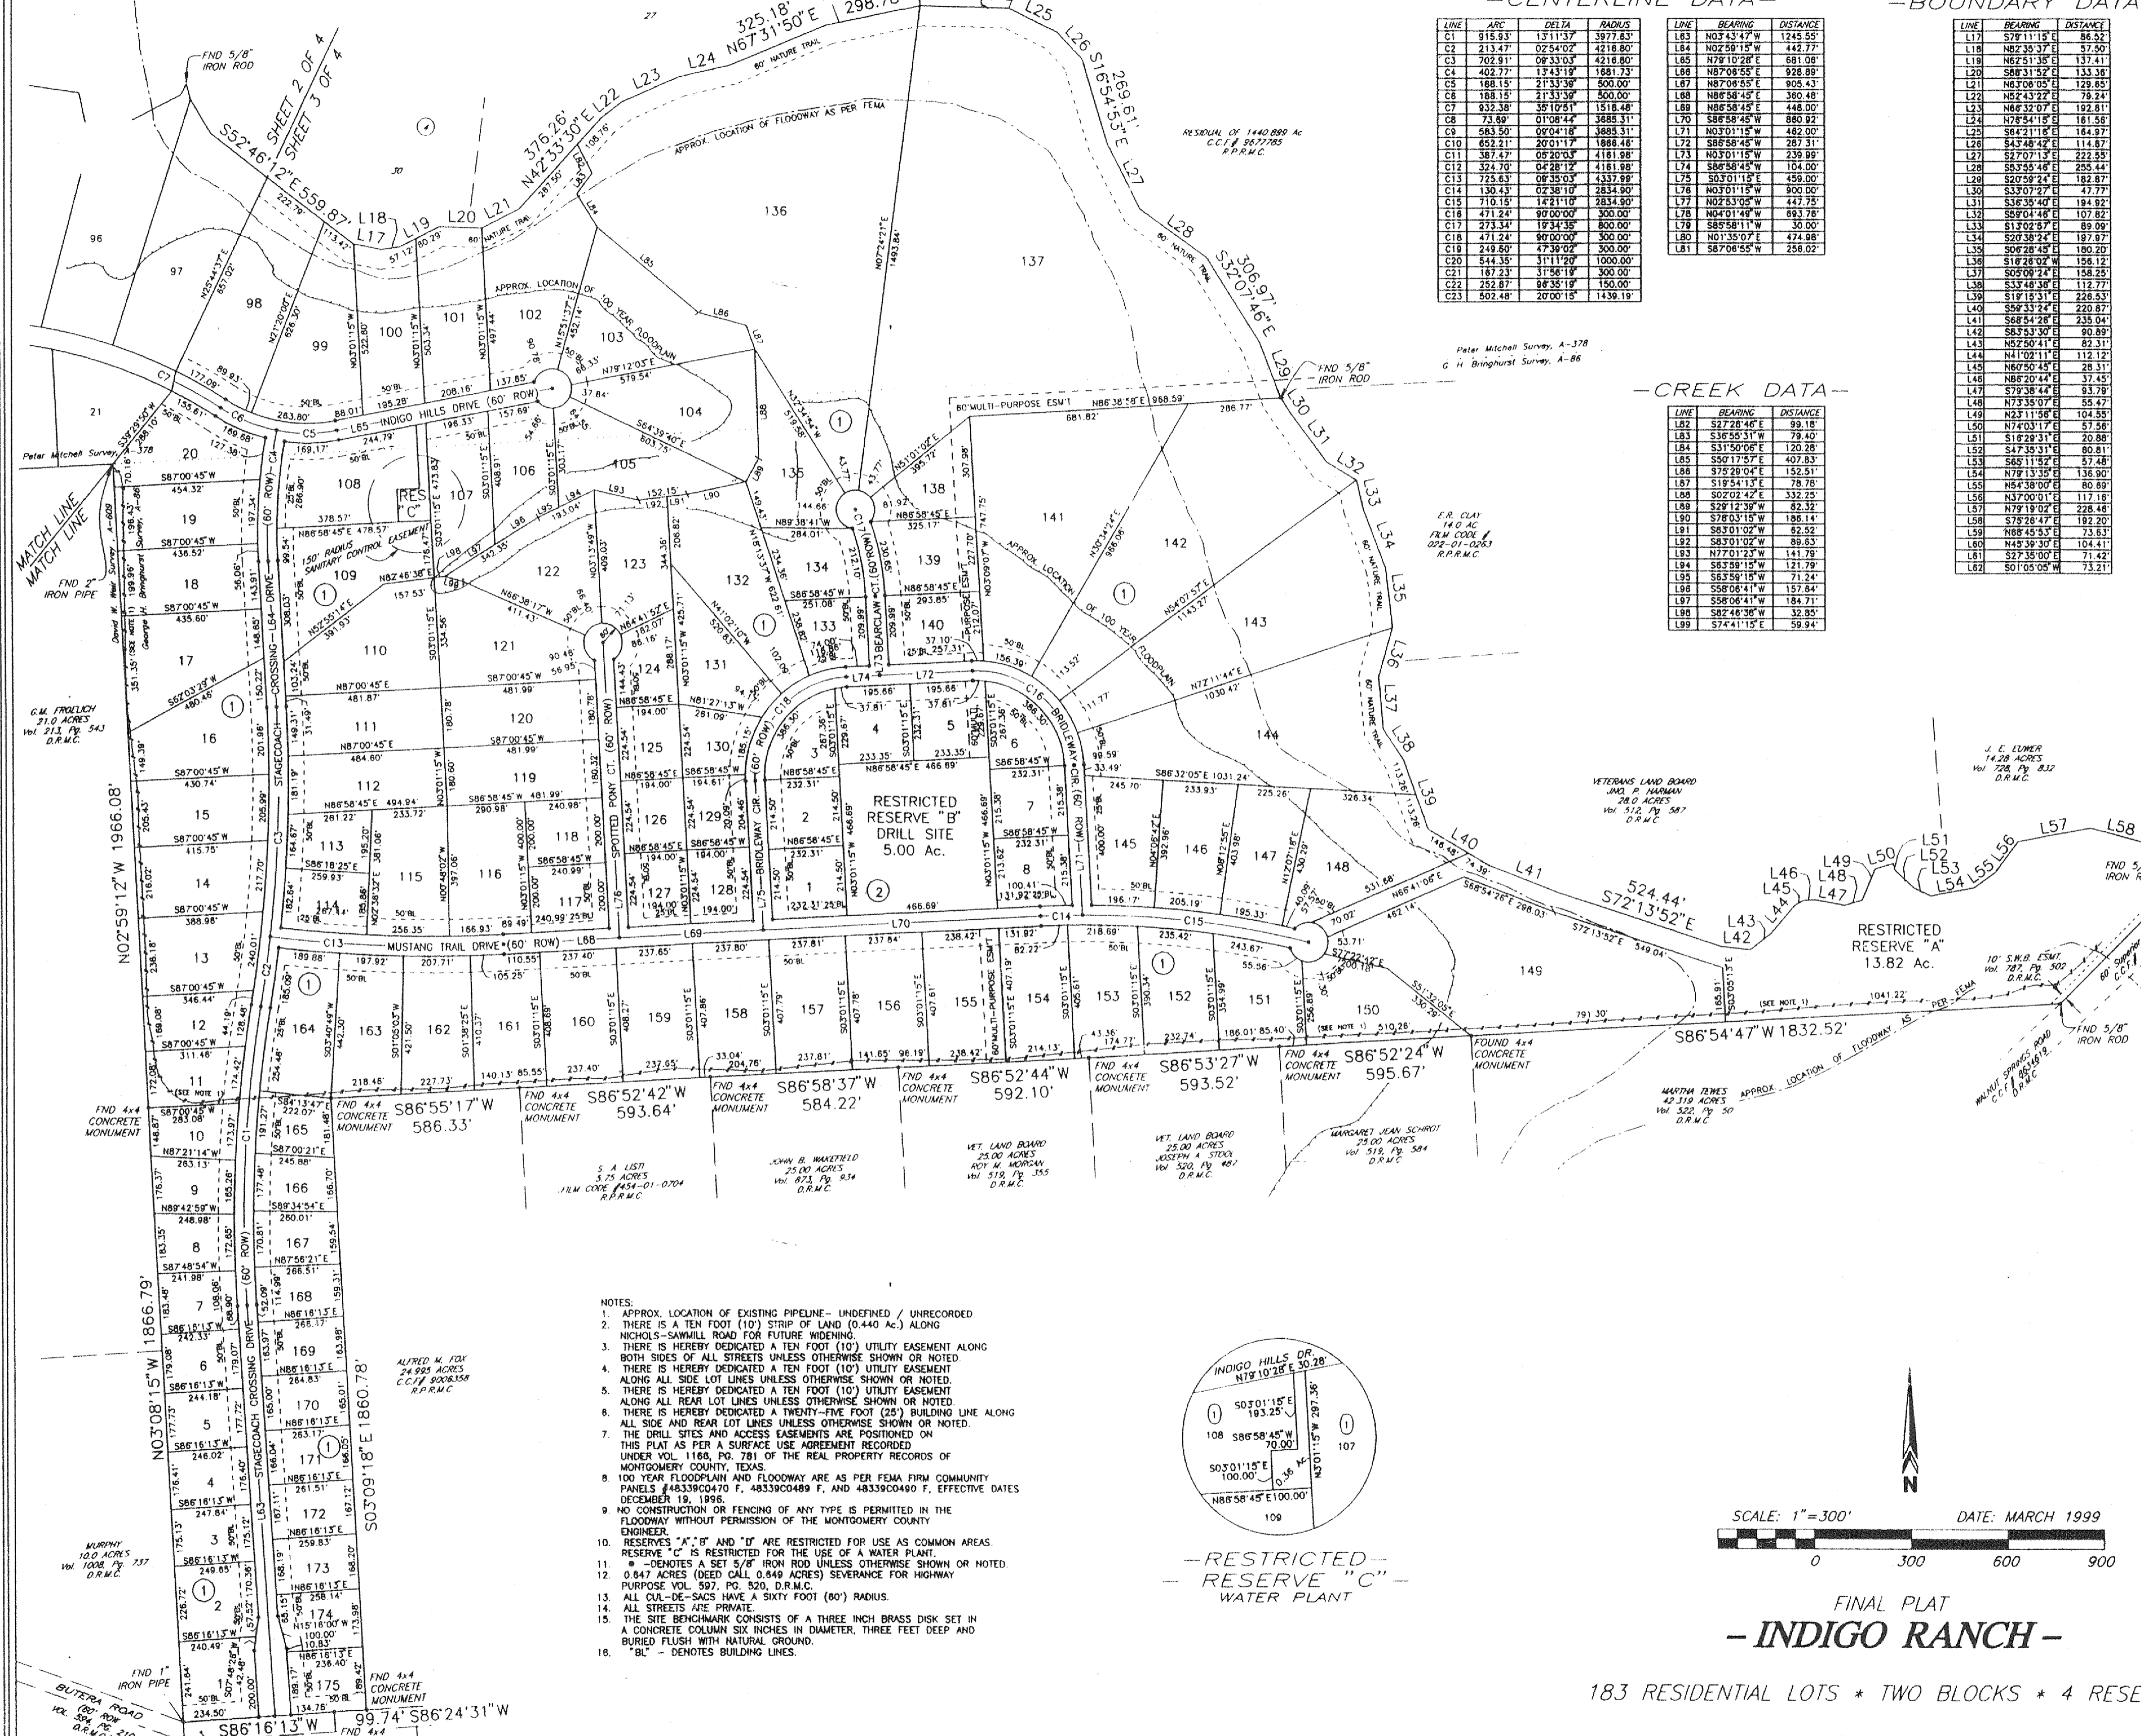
-CENTERLINE DATA-

| LINE | ARC | DELTA | RADIUS |
|---|---|---|---|
| C1 | 915.93' | 13°11'37" | 3977.83' |
| C2 | 213.47' | 02°54'02" | 4216.80' |
| C3 | 702.91' | 09°33'03" | 4216.80' |
| C4 | 402.77' | 13°43'19" | 1681.73' |
| C5 | 188.15' | 21°33'39" | 500.00' |
| C6 | 188.15' | 21°33'39" | 500.00' |
| C7 | 932.38' | 35°10'51" | 1518.48' |
| C8 | 73.69' | 01°08'44" | 3685.31' |
| C9 | 583.50' | 09°04'18" | 3685.31' |
| C10 | 652.21' | 20°01'17" | 1866.46' |
| C11 | 387.47' | 05°20'03" | 4161.98' |
| C12 | 324.70' | 04°28'12" | 4161.98' |
| C13 | 725.63' | 09°35'03" | 4337.99' |
| C14 | 130.43' | 02°38'10" | 2834.90' |
| C15 | 710.15' | 14°21'10" | 2834.90' |
| C16 | 471.24' | 90°00'00" | 300.00' |
| C17 | 273.34' | 19°34'35" | 800.00' |
| C18 | 471.24' | 90°00'00" | 300.00' |
| C19 | 249.80' | 47°39'02" | 300.00' |
| C20 | 544.35' | 31°11'20" | 1000.00' |
| C21 | 167.23' | 31°56'19" | 300.00' |
| C22 | 252.87' | 96°35'19" | 150.00' |
| C23 | 502.48' | 20°00'15" | 1439.19' |

| LINE | BEARING | DISTANCE |
|---|---|---|
| L63 | N03°43'47"W | 1245.55' |
| L64 | N02°59'15"W | 442.77' |
| L65 | N79°10'28"E | 681.06' |
| L66 | N87°06'55"E | 928.89' |
| L67 | N87°06'55"E | 905.43' |
| L68 | N86°58'45"E | 360.48' |
| L69 | N86°58'45"E | 448.00' |
| L70 | S86°58'45"W | 880.92' |
| L71 | N03°01'15"W | 462.00' |
| L72 | S86°58'45"W | 287.31' |
| L73 | N03°01'15"W | 239.99' |
| L74 | S86°58'45"W | 104.00' |
| L75 | S03°01'15"E | 459.00' |
| L76 | N03°01'15"W | 900.00' |
| L77 | N02°53'05"W | 447.75' |
| L78 | N04°01'49"W | 893.76' |
| L79 | S85°58'11"W | 30.00' |
| L80 | N01°35'07"E | 474.98' |
| L81 | S87°06'55"W | 256.02' |

-BOUNDARY DATA

| LINE | BEARING | DISTANCE |
|---|---|---|
| L17 | S79°11'15"E | 86.52' |
| L18 | N82°35'37"E | 57.50' |
| L19 | N62°51'35"E | 137.41' |
| L20 | S88°31'52"E | 133.36' |
| L21 | N63°06'05"E | 129.85' |
| L22 | N52°43'22"E | 79.24' |
| L23 | N66°32'07"E | 192.81' |
| L24 | N76°54'15"E | 181.56' |
| L25 | S64°21'18"E | 164.97' |
| L26 | S43°48'42"E | 114.87' |
| L27 | S27°07'13"E | 222.55' |
| L28 | S53°55'46"E | 255.44' |
| L29 | S20°59'24"E | 182.87' |
| L30 | S33°07'27"E | 47.77' |
| L31 | S36°35'40"E | 194.92' |
| L32 | S59°04'46"E | 107.82' |
| L33 | S13°02'57"E | 89.09' |
| L34 | S20°38'24"E | 197.97' |
| L35 | S06°28'45"E | 180.20' |
| L36 | S16°26'02"W | 156.12' |
| L37 | S05°09'24"E | 158.25' |
| L38 | S33°46'36"E | 112.77' |
| L39 | S19°15'31"E | 226.53' |
| L40 | S59°33'24"E | 220.87' |
| L41 | S68°54'26"E | 235.04' |
| L42 | S83°53'30"E | 90.89' |
| L43 | N52°50'41"E | 82.31' |
| L44 | N41°02'11"E | 112.12' |
| L45 | N60°50'45"E | 28.31' |
| L46 | N88°20'44"E | 37.45' |
| L47 | S79°38'44"E | 93.79' |
| L48 | N73°35'07"E | 55.47' |
| L49 | N23°11'56"E | 104.55' |
| L50 | N74°03'17"E | 57.56' |
| L51 | S16°29'31"E | 20.88' |
| L52 | S47°35'31"E | 80.81' |
| L53 | S65°11'52"E | 57.48' |
| L54 | N79°13'35"E | 136.90' |
| L55 | N54°38'00"E | 80.89' |
| L56 | N37°00'01"E | 117.16' |
| L57 | N79°19'02"E | 228.46' |
| L58 | S75°26'47"E | 192.20' |
| L59 | N68°45'53"E | 73.63' |
| L60 | N45°39'30"E | 104.41' |
| L61 | S27°35'00"E | 71.42' |
| L62 | S01°05'05"W | 73.21' |

-CREEK DATA-

| LINE | BEARING | DISTANCE |
|---|---|---|
| L82 | S27°28'46"E | 99.18' |
| L83 | S36°55'31"W | 79.40' |
| L84 | S31°50'06"E | 120.28' |
| L85 | S50°17'57"E | 407.83' |
| L86 | S75°29'04"E | 152.51' |
| L87 | S19°54'13"E | 78.76' |
| L88 | S02°02'42"E | 332.25' |
| L89 | S29°12'39"W | 82.32' |
| L90 | S78°03'15"W | 186.14' |
| L91 | S63°01'02"W | 82.52' |
| L92 | S83°01'02"W | 89.63' |
| L93 | N77°01'23"W | 141.79' |
| L94 | S63°59'15"W | 121.79' |
| L95 | S63°59'15"W | 71.24' |
| L96 | S58°06'41"W | 157.64' |
| L97 | S58°06'41"W | 184.71' |
| L98 | S82°48'38"W | 32.85' |
| L99 | S74°41'15"E | 59.94' |

FND 5/8" IRON ROD
SHEET 2 OF 4
SHEET 3 OF 4
S52°46'12"E 559.87'
325.18' N67°31'50"E 298.76
376.26' N42°33'30"E
L25 L26 S16°54'53"E 269.61'
L27 L28 S32°07'46"E 306.97'
60' NATURE TRAIL
APPROX. LOCATION OF FLOODWAY AS PER FEMA
APPROX. LOCATION OF 100 YEAR FLOODPLAIN
RESIDUAL OF 1440.899 Ac C.C.F.# 9677785 R.P.R.M.C.
Peter Mitchell Survey, A-378
G. H. Bringhurst Survey, A-86
FND 5/8" IRON ROD
60' MULTI-PURPOSE ESM'T N86°38'58"E 968.59'
E.R. CLAY 14.0 AC FILM CODE # 022-01-0263 R.P.R.M.C.
MATCH LINE
MATCH LINE
FND 2" IRON PIPE
Peter Mitchell Survey, A-378
David W. Wall Survey A-609
George H. Bringhurst Survey, A-86
G.M. FROELICH 21.0 ACRES Vol. 213, Pg. 543 D.R.M.C.
INDIGO HILLS DRIVE (60' ROW)
STAGECOACH CROSSING DRIVE (60' ROW)
150' RADIUS SANITARY CONTROL EASEMENT
RES "C"
SPOTTED PONY CT. (60' ROW)
BRIDLEWAY CIR. (60' ROW)
BEARCLAW CT. (60' ROW)
BRIDLEWAY CIR. (60' ROW)
MUSTANG TRAIL DRIVE (60' ROW)
RESTRICTED RESERVE "B" DRILL SITE 5.00 Ac.
RESTRICTED RESERVE "A" 13.82 Ac.
524.44' S72°13'52"E
VETERANS LAND BOARD JNO. P. HARMAN 28.0 ACRES Vol. 512, Pg. 587 D.R.M.C.
J. E. LUMER 14.28 ACRES Vol. 728, Pg. 832 D.R.M.C.
10' S.W.B. ESMT. Vol. 787, Pg. 502 D.R.M.C.
FND 5/8" IRON ROD
WALNUT SPRINGS ROAD C.C.F. # 8516619 D.R.M.C.
S86°54'47"W 1832.52'
APPROX. LOCATION OF FLOODWAY AS PER FEMA
FOUND 4x4 CONCRETE MONUMENT
MARTHA TOWES 42.319 ACRES Vol. 522, Pg. 50 D.R.M.C.
N02°59'12"W 1966.08'
N03°08'15"W 1866.79'
S03°09'18"E 1860.78'
FND 4x4 CONCRETE MONUMENT S86°55'17"W 586.33'
FND 4x4 CONCRETE MONUMENT S86°52'42"W 593.64'
FND 4x4 CONCRETE MONUMENT S86°58'37"W 584.22'
FND 4x4 CONCRETE MONUMENT S86°52'44"W 592.10'
FND 4x4 CONCRETE MONUMENT S86°53'27"W 593.52'
FND 4x4 CONCRETE MONUMENT S86°52'24"W 595.67'
S. A. LISTI 5.75 ACRES FILM CODE #454-01-0704 R.P.R.M.C.
JOHN B. WAKEFIELD 25.00 ACRES Vol. 873, Pg. 934 D.R.M.C.
VET. LAND BOARD 25.00 ACRES ROY M. MORGAN Vol. 519, Pg. 355 D.R.M.C.
VET. LAND BOARD 25.00 ACRES JOSEPH A. STOCK Vol. 520, Pg. 487 D.R.M.C.
MARGARET JEAN SCHROT 25.00 ACRES Vol. 519, Pg. 584 D.R.M.C.
FND 4x4 CONCRETE MONUMENT
ALFRED M. FOX 24.925 ACRES C.C.F.# 9006358 R.P.R.M.C.
MURPHY 10.0 ACRES Vol. 1008, Pg. 737 D.R.M.C.
FND 1" IRON PIPE
BUTERA ROAD (60' ROW) Vol. 384, Pg. 210 D.R.M.C.
S86°16'13"W
99.74' S86°24'31"W
FND 4x4 CONCRETE MONUMENT

NOTES:
1. APPROX. LOCATION OF EXISTING PIPELINE- UNDEFINED / UNRECORDED.
2. THERE IS A TEN FOOT (10') STRIP OF LAND (0.440 Ac.) ALONG NICHOLS-SAWMILL ROAD FOR FUTURE WIDENING.
3. THERE IS HEREBY DEDICATED A TEN FOOT (10') UTILITY EASEMENT ALONG BOTH SIDES OF ALL STREETS UNLESS OTHERWISE SHOWN OR NOTED.
4. THERE IS HEREBY DEDICATED A TEN FOOT (10') UTILITY EASEMENT ALONG ALL SIDE LOT LINES UNLESS OTHERWISE SHOWN OR NOTED.
5. THERE IS HEREBY DEDICATED A TEN FOOT (10') UTILITY EASEMENT ALONG ALL REAR LOT LINES UNLESS OTHERWISE SHOWN OR NOTED.
6. THERE IS HEREBY DEDICATED A TWENTY-FIVE FOOT (25') BUILDING LINE ALONG ALL SIDE AND REAR LOT LINES UNLESS OTHERWISE SHOWN OR NOTED.
7. THE DRILL SITES AND ACCESS EASEMENTS ARE POSITIONED ON THIS PLAT AS PER A SURFACE USE AGREEMENT RECORDED UNDER VOL. 1166, PG. 781 OF THE REAL PROPERTY RECORDS OF MONTGOMERY COUNTY, TEXAS.
8. 100 YEAR FLOODPLAIN AND FLOODWAY ARE AS PER FEMA FIRM COMMUNITY PANELS #48339C0470 F, 48339C0489 F, AND 48339C0490 F. EFFECTIVE DATES DECEMBER 19, 1996.
9. NO CONSTRUCTION OR FENCING OF ANY TYPE IS PERMITTED IN THE FLOODWAY WITHOUT PERMISSION OF THE MONTGOMERY COUNTY ENGINEER.
10. RESERVES "A","B" AND "D" ARE RESTRICTED FOR USE AS COMMON AREAS. RESERVE "C" IS RESTRICTED FOR THE USE OF A WATER PLANT.
11. ● -DENOTES A SET 5/8" IRON ROD UNLESS OTHERWISE SHOWN OR NOTED.
12. 0.847 ACRES (DEED CALL 0.849 ACRES) SEVERANCE FOR HIGHWAY PURPOSE VOL. 597, PG. 520, D.R.M.C.
13. ALL CUL-DE-SACS HAVE A SIXTY FOOT (60') RADIUS.
14. ALL STREETS ARE PRIVATE.
15. THE SITE BENCHMARK CONSISTS OF A THREE INCH BRASS DISK SET IN A CONCRETE COLUMN SIX INCHES IN DIAMETER, THREE FEET DEEP AND BURIED FLUSH WITH NATURAL GROUND.
16. "BL" - DENOTES BUILDING LINES.

INDIGO HILLS DR. N79°10'28"E 30.28'
S03°01'15"E 193.25'
108 S86°58'45"W 70.00'
S03°01'15"E 100.00'
N03°01'15"W 297.36'
107
N86°58'45"E 100.00'
109

-RESTRICTED- RESERVE "C" WATER PLANT

N

SCALE: 1"=300'
DATE: MARCH 1999
0 300 600 900

FINAL PLAT
-INDIGO RANCH-
183 RESIDENTIAL LOTS * TWO BLOCKS * 4 RESE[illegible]